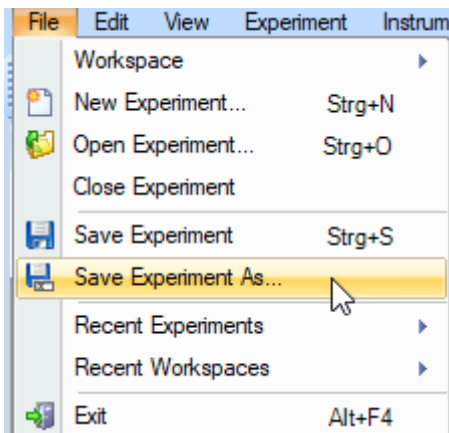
File Edit View Experiment Instrum

Workspace
New Experiment... Strg+N
Open Experiment... Strg+O
Close Experiment
Save Experiment Strg+S
Save Experiment As...
Recent Experiments
Recent Workspaces
Exit Alt+F4